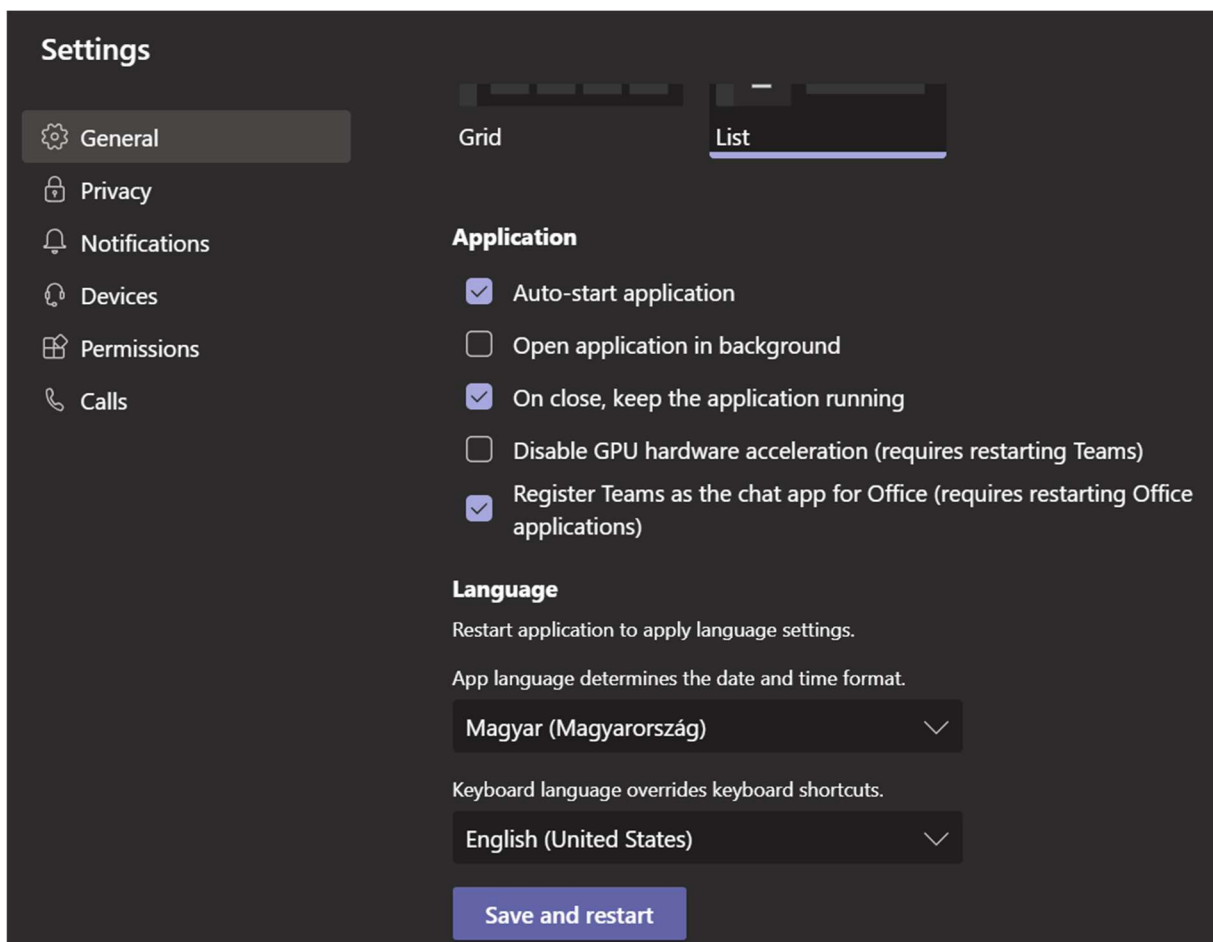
Settings

General
Privacy
Notifications
Devices
Permissions
Calls

Grid
List

Application

Auto-start application
Open application in background
On close, keep the application running
Disable GPU hardware acceleration (requires restarting Teams)
Register Teams as the chat app for Office (requires restarting Office applications)

Language

Restart application to apply language settings.

App language determines the date and time format.

Magyar (Magyarország)

Keyboard language overrides keyboard shortcuts.

English (United States)

Save and restart